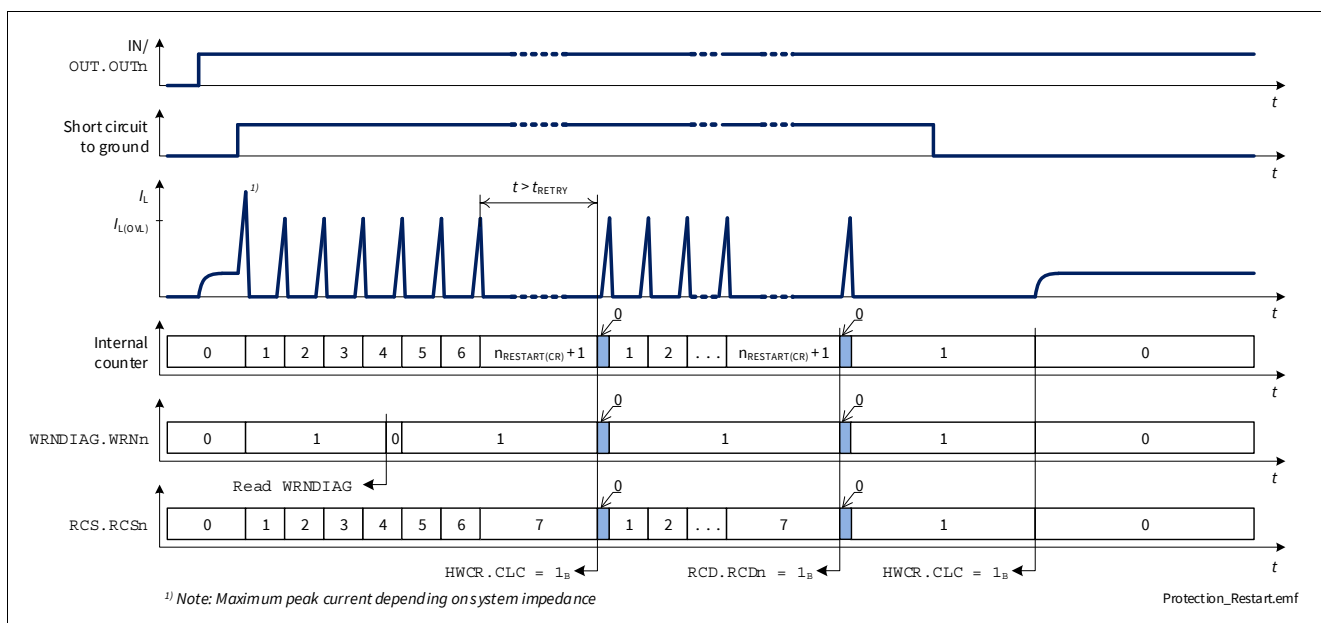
IN/ OUT.OUTn

$t$

Short circuit to ground

$t$

$I_L$

$I_{L(OVL)}$

1)

$t > t_{RETRY}$

$t$

0

0

Internal counter

| 0 | 1 | 2 | 3 | 4 | 5 | 6 | $n_{RESTART(CR)}+1$ | | 1 | 2 | ... | $n_{RESTART(CR)}+1$ | | 1 | 0 |
|---|---|---|---|---|---|---|---|---|---|---|---|---|---|---|---|

$t$

0

0

WRNDIAG.WRNn

| 0 | 1 | 0 | 1 | | 1 | | 1 | 0 |
|---|---|---|---|---|---|---|---|---|

Read WRNDIAG

$t$

0

0

RCS.RCSn

| 0 | 1 | 2 | 3 | 4 | 5 | 6 | 7 | | 1 | 2 | ... | 7 | | 1 | 0 |
|---|---|---|---|---|---|---|---|---|---|---|---|---|---|---|---|

$t$

HWCR.CLC = $1_B$

RCD.RCDn = $1_B$

HWCR.CLC = $1_B$

$t$

1) Note: Maximum peak current depending on system impedance

Protection_Restart.emf